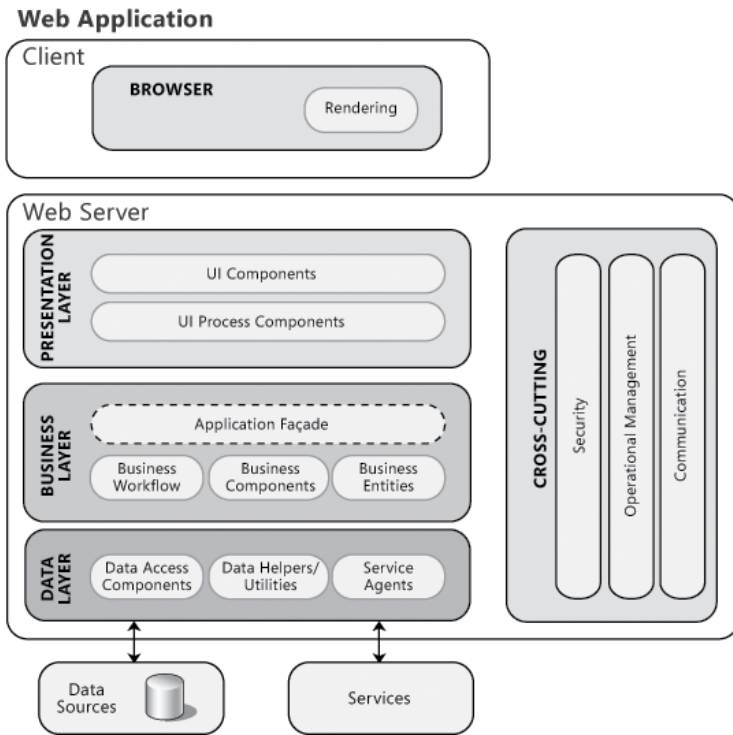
Web Application

Client

BROWSER

Rendering

Web Server

PRESENTATION LAYER

UI Components

UI Process Components

BUSINESS LAYER

Application Façade

Business Workflow

Business Components

Business Entities

DATA LAYER

Data Access Components

Data Helpers/ Utilities

Service Agents

CROSS-CUTTING

Security

Operational Management

Communication

Data Sources

Services